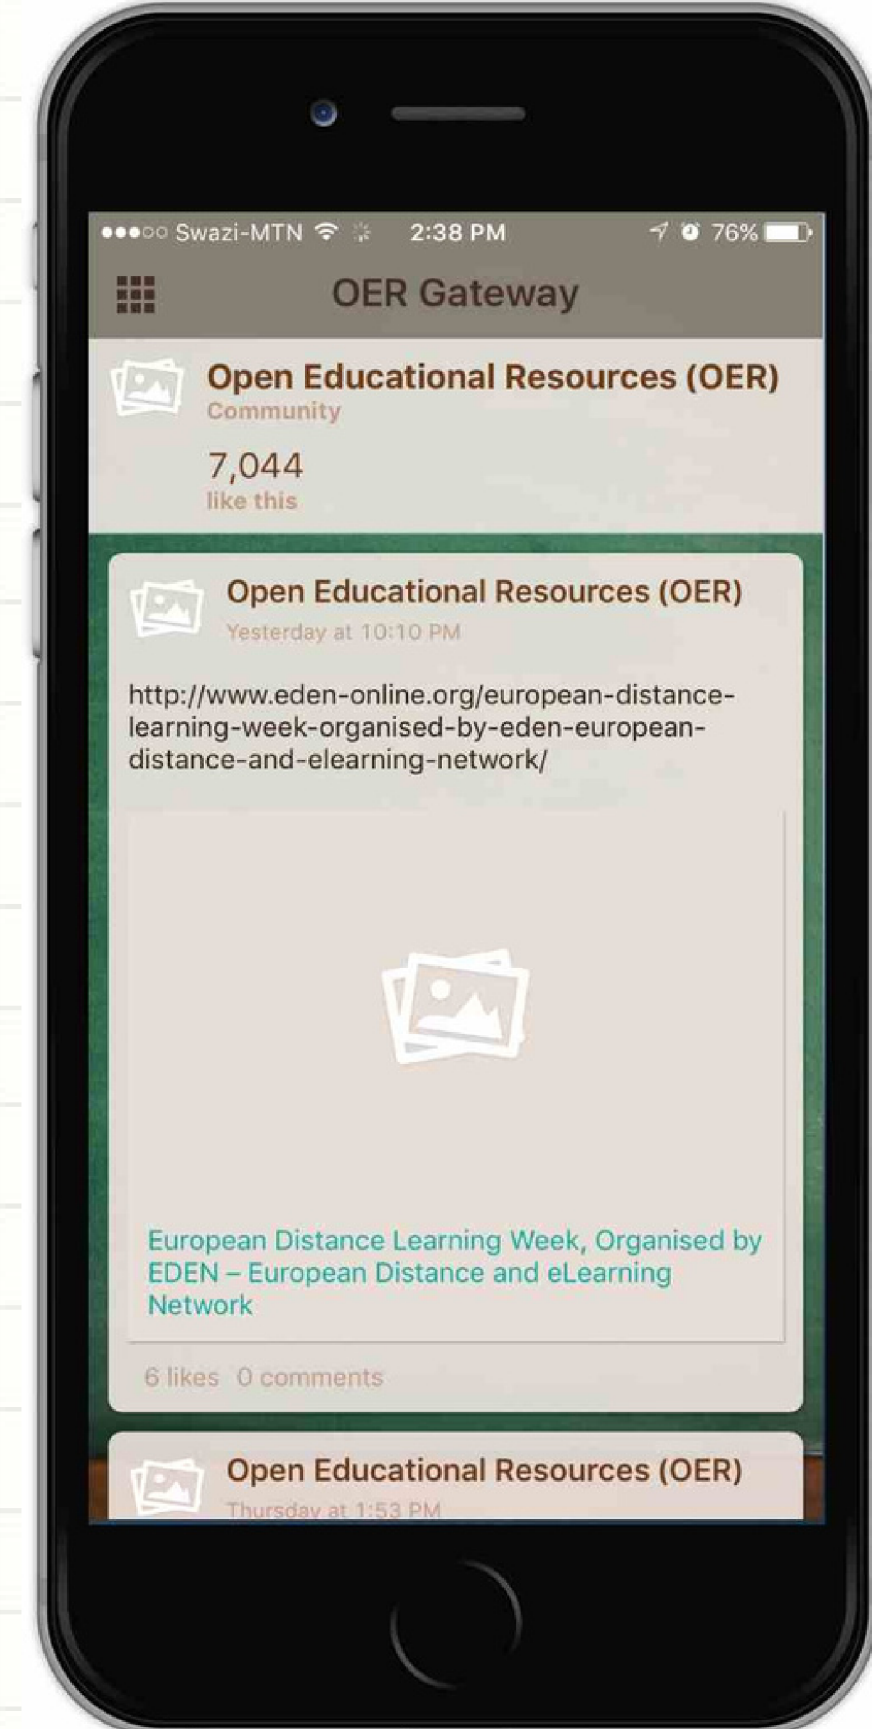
●●●○○ Swazi-MTN 2:38 PM 76%

OER Gateway

Open Educational Resources (OER)
Community

7,044
like this

Open Educational Resources (OER)
Yesterday at 10:10 PM

http://www.eden-online.org/european-distance-learning-week-organised-by-eden-european-distance-and-elearning-network/

European Distance Learning Week, Organised by EDEN – European Distance and eLearning Network

6 likes 0 comments

Open Educational Resources (OER)
Thursday at 1:53 PM